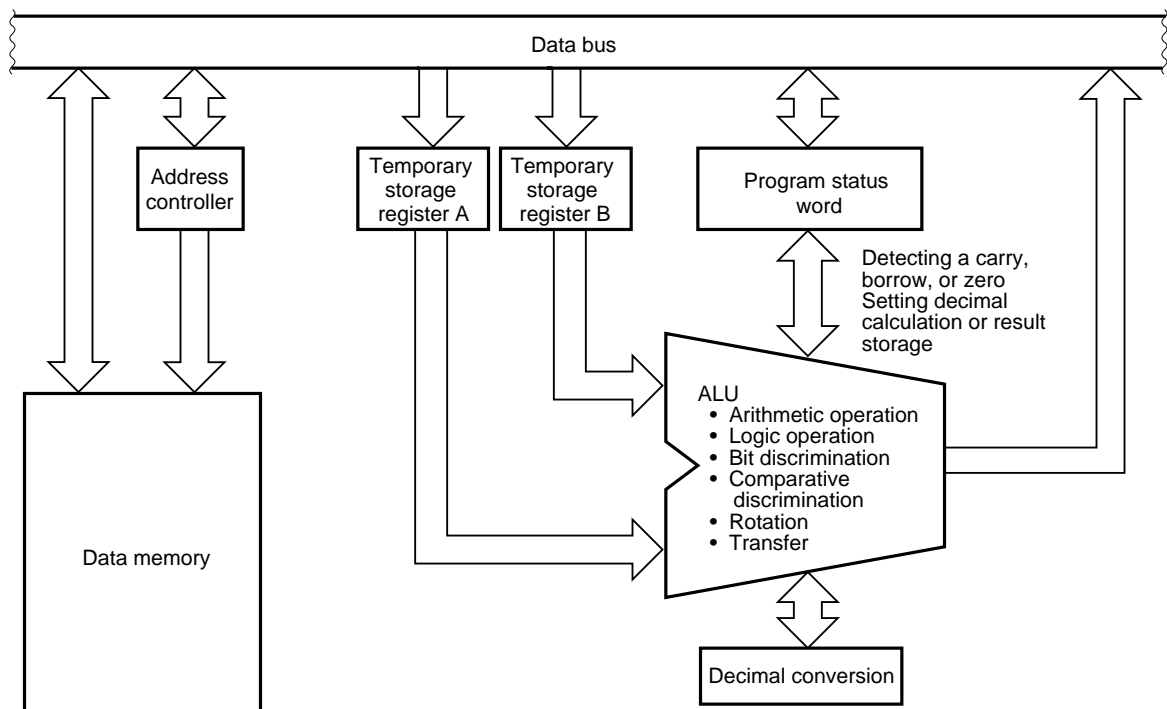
Data bus

Address controller

Temporary storage register A

Temporary storage register B

Program status word

Detecting a carry, borrow, or zero
Setting decimal calculation or result storage

ALU
• Arithmetic operation
• Logic operation
• Bit discrimination
• Comparative discrimination
• Rotation
• Transfer

Data memory

Decimal conversion